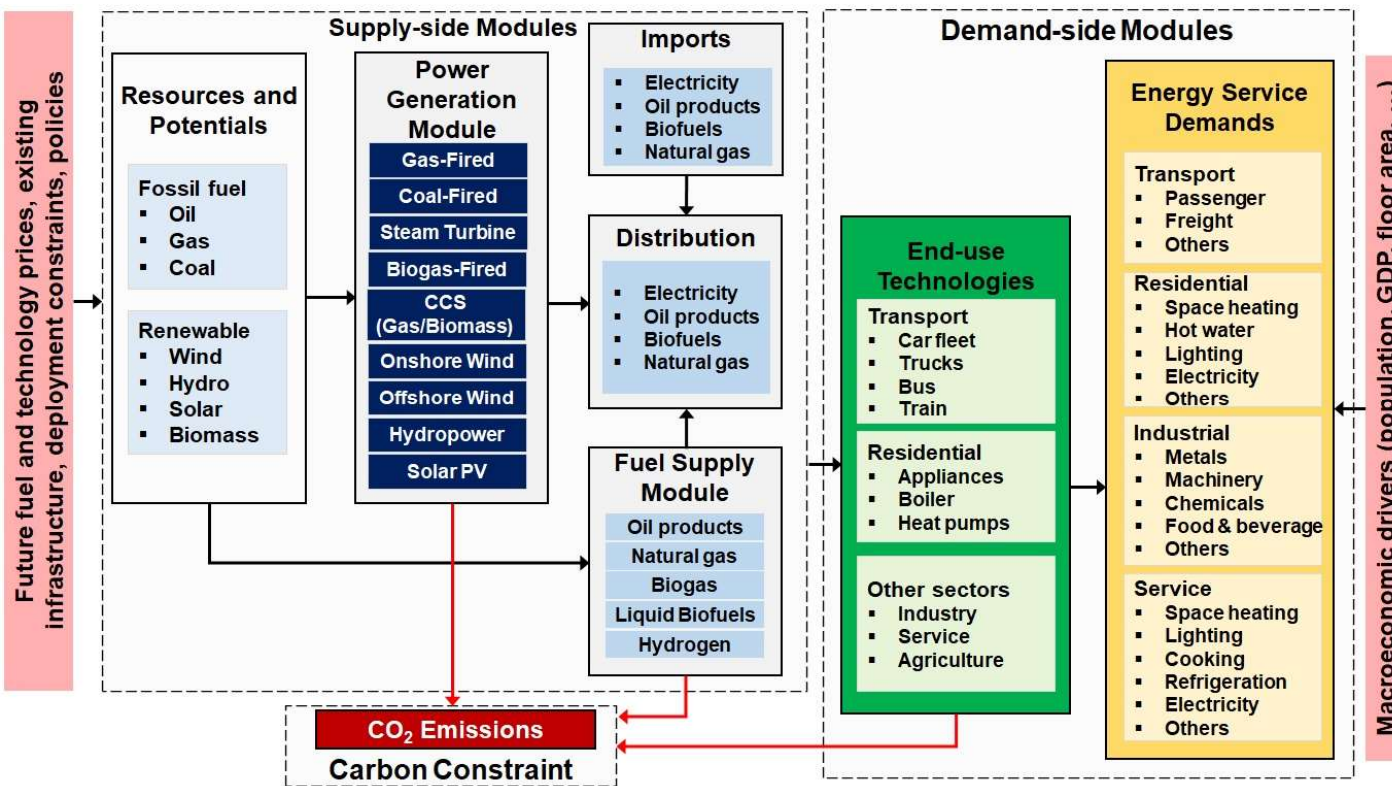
Future fuel and technology prices, existing infrastructure, deployment constraints, policies

Supply-side Modules

Resources and Potentials

Fossil fuel
▪ Oil
▪ Gas
▪ Coal

Renewable
▪ Wind
▪ Hydro
▪ Solar
▪ Biomass

Power Generation Module
Gas-Fired
Coal-Fired
Steam Turbine
Biogas-Fired
CCS (Gas/Biomass)
Onshore Wind
Offshore Wind
Hydropower
Solar PV

Imports
▪ Electricity
▪ Oil products
▪ Biofuels
▪ Natural gas

Distribution
▪ Electricity
▪ Oil products
▪ Biofuels
▪ Natural gas

Fuel Supply Module
Oil products
Natural gas
Biogas
Liquid Biofuels
Hydrogen

$CO_2$ Emissions
Carbon Constraint

Demand-side Modules

End-use Technologies

Transport
▪ Car fleet
▪ Trucks
▪ Bus
▪ Train

Residential
▪ Appliances
▪ Boiler
▪ Heat pumps

Other sectors
▪ Industry
▪ Service
▪ Agriculture

Energy Service Demands

Transport
▪ Passenger
▪ Freight
▪ Others

Residential
▪ Space heating
▪ Hot water
▪ Lighting
▪ Electricity
▪ Others

Industrial
▪ Metals
▪ Machinery
▪ Chemicals
▪ Food & beverage
▪ Others

Service
▪ Space heating
▪ Lighting
▪ Cooking
▪ Refrigeration
▪ Electricity
▪ Others

Macroeconomic drivers (population, GDP, floor area, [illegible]